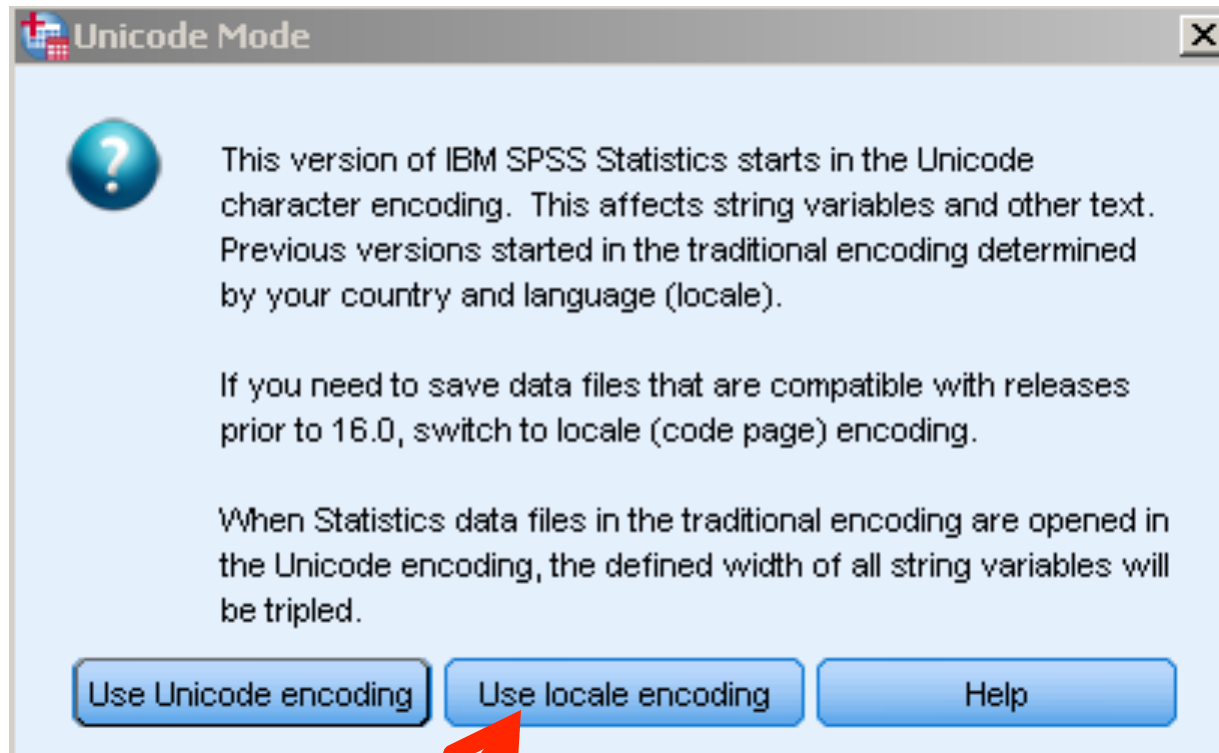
Unicode Mode

This version of IBM SPSS Statistics starts in the Unicode character encoding. This affects string variables and other text. Previous versions started in the traditional encoding determined by your country and language (locale).

If you need to save data files that are compatible with releases prior to 16.0, switch to locale (code page) encoding.

When Statistics data files in the traditional encoding are opened in the Unicode encoding, the defined width of all string variables will be tripled.

Use Unicode encoding
Use locale encoding
Help